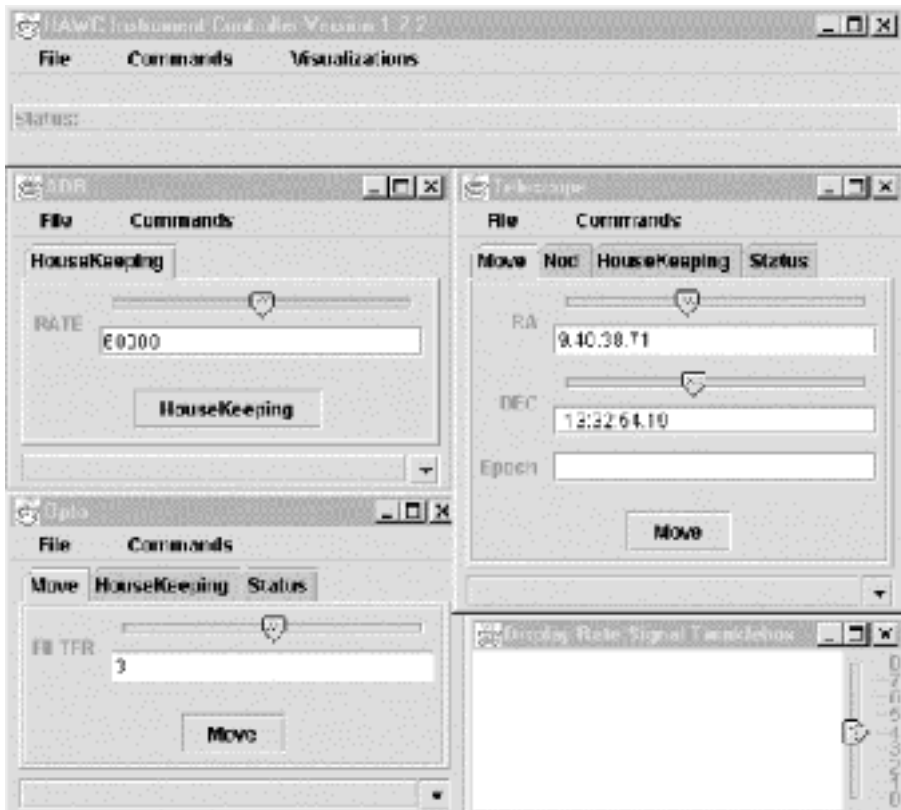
HAWC Instrument Controller Version 1.7.2

File Commands Visualizations

Status:

SDR

File Commands

HouseKeeping

RATE

60000

HouseKeeping

Opto

File Commands

Move HouseKeeping Status

FILTER

3

Move

Telescope

File Commands

Move Nod HouseKeeping Status

RA

9:40:38.71

DEC

13:32:54.10

Epoch

Move

Display Rate Signal Translation

0 7 6 5 4 3 2 1 0